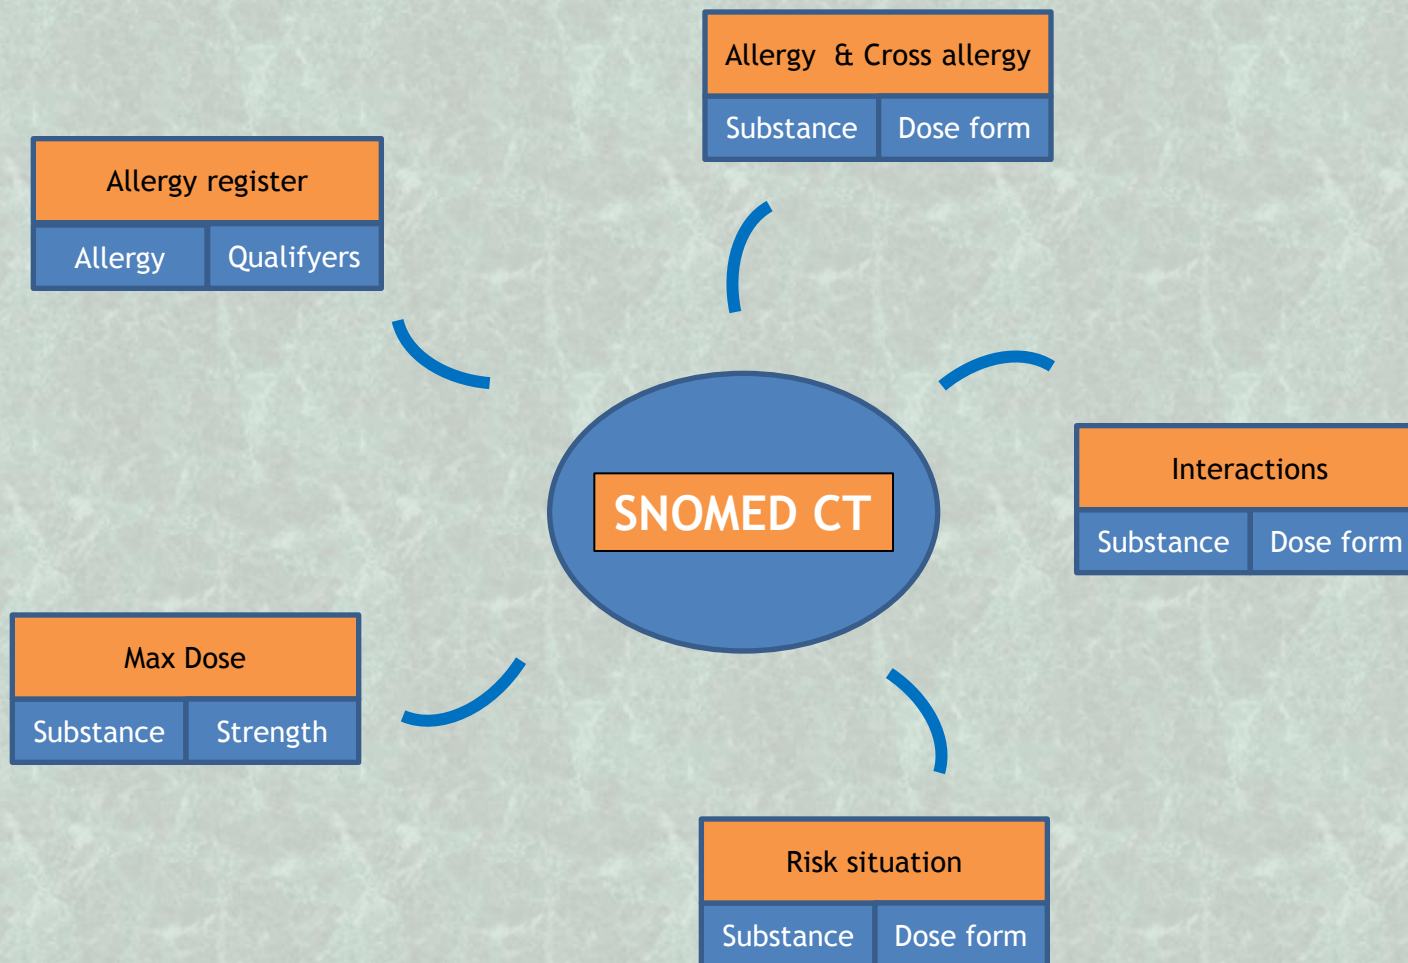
Allergy & Cross allergy

| Substance | Dose form |
|---|---|

Allergy register

| Allergy | Qualifyers |
|---|---|

SNOMED CT

Interactions

| Substance | Dose form |
|---|---|

Max Dose

| Substance | Strength |
|---|---|

Risk situation

| Substance | Dose form |
|---|---|